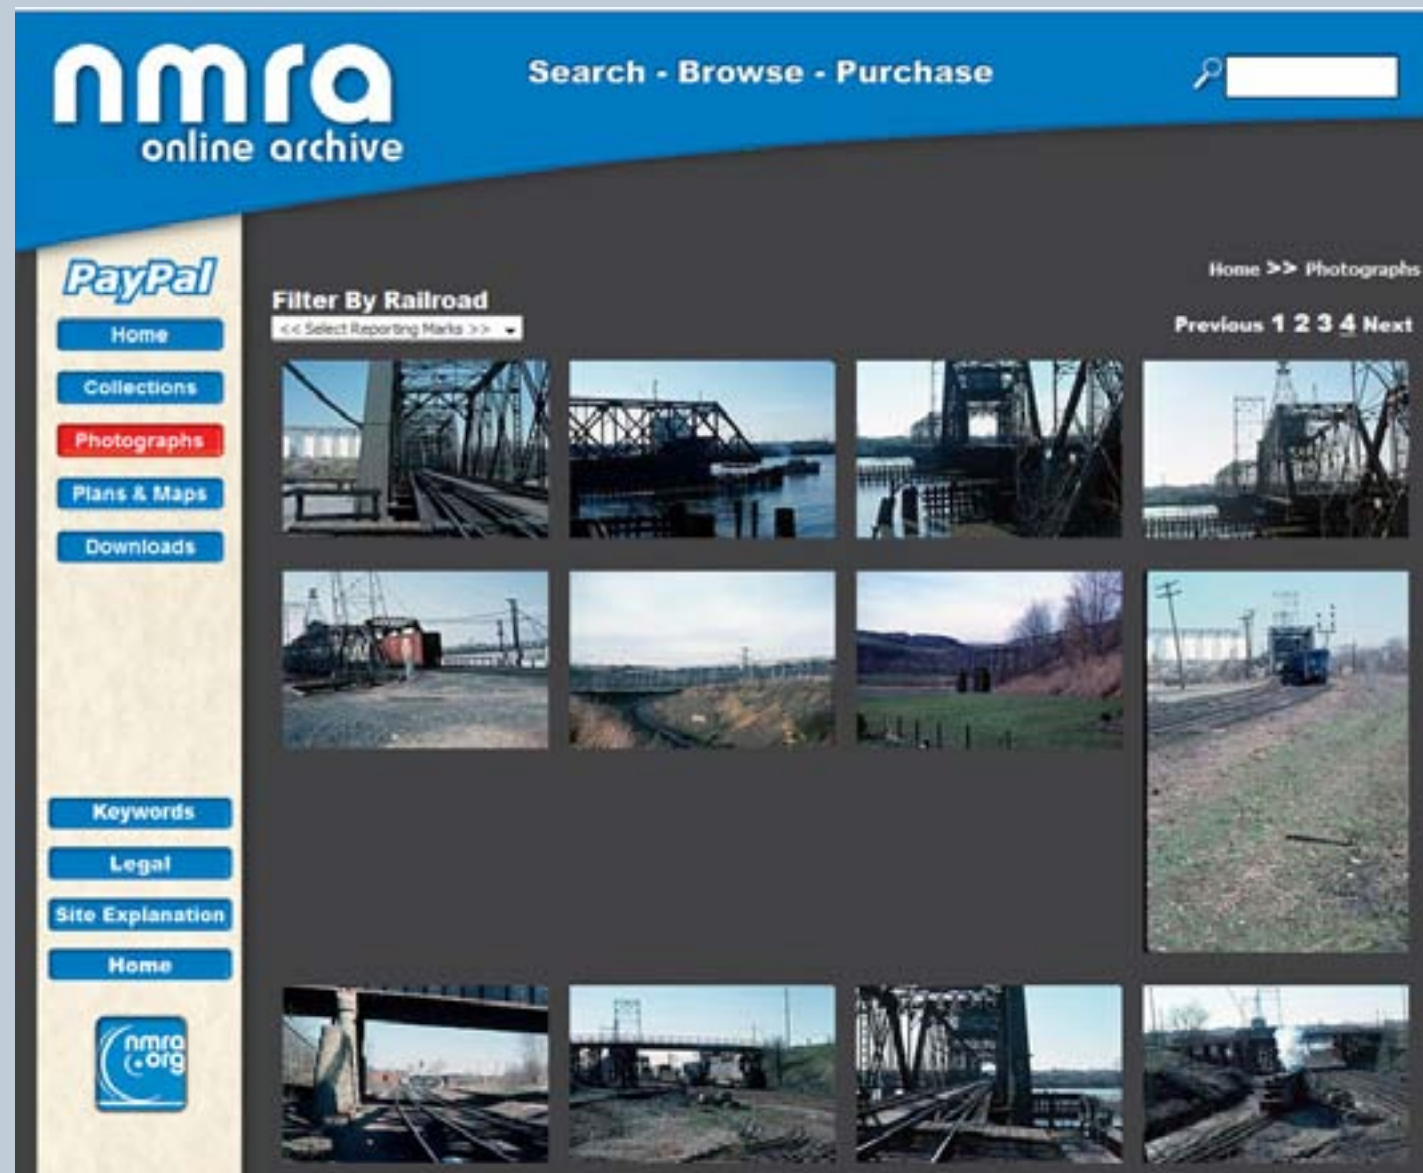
nmra
online archive

Search - Browse - Purchase

PayPal

Home

Collections

Photographs

Plans & Maps

Downloads

Keywords

Legal

Site Explanation

Home

nmra .org

Home >> Photographs

Filter By Railroad

<< Select Reporting Marks >>

Previous 1 2 3 4 Next